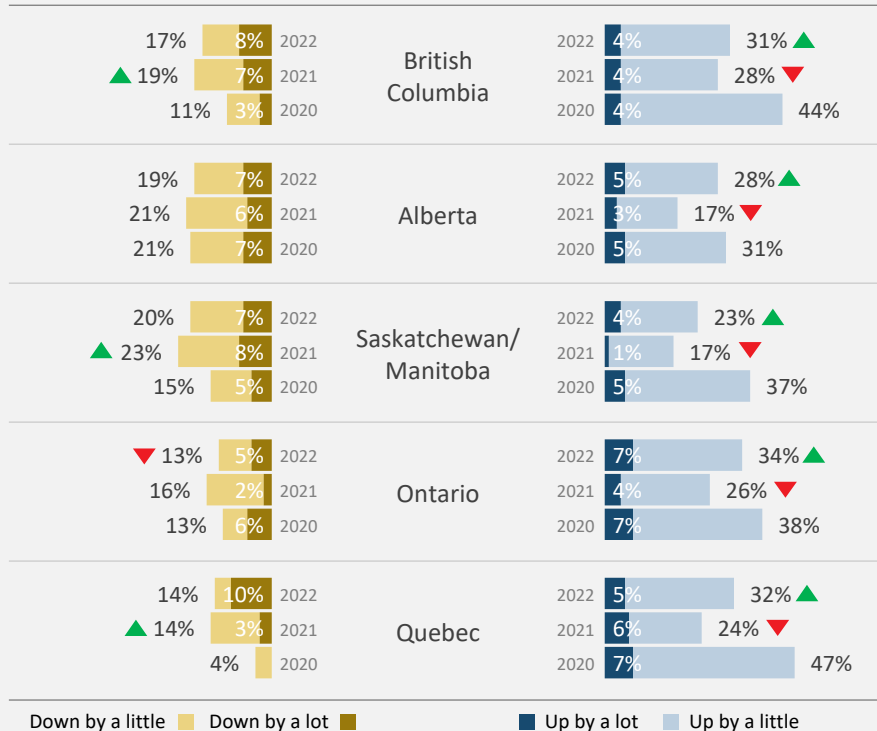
| Down | | Region | | Up |
|---|---|---|---|---|
| 17% 8% | 2022 | British Columbia | 2022 | 4% 31% ▲ |
| ▲ 19% 7% | 2021 | | 2021 | 4% 28% ▼ |
| 11% 3% | 2020 | | 2020 | 4% 44% |
| 19% 7% | 2022 | Alberta | 2022 | 5% 28% ▲ |
| 21% 6% | 2021 | | 2021 | 3% 17% ▼ |
| 21% 7% | 2020 | | 2020 | 5% 31% |
| 20% 7% | 2022 | Saskatchewan/ Manitoba | 2022 | 4% 23% ▲ |
| ▲ 23% 8% | 2021 | | 2021 | 1% 17% ▼ |
| 15% 5% | 2020 | | 2020 | 5% 37% |
| ▼ 13% 5% | 2022 | Ontario | 2022 | 7% 34% ▲ |
| 16% 2% | 2021 | | 2021 | 4% 26% ▼ |
| 13% 6% | 2020 | | 2020 | 7% 38% |
| 14% 10% | 2022 | Quebec | 2022 | 5% 32% ▲ |
| ▲ 14% 3% | 2021 | | 2021 | 6% 24% ▼ |
| 4% | 2020 | | 2020 | 7% 47% |

Down by a little   Down by a lot   Up by a lot   Up by a little